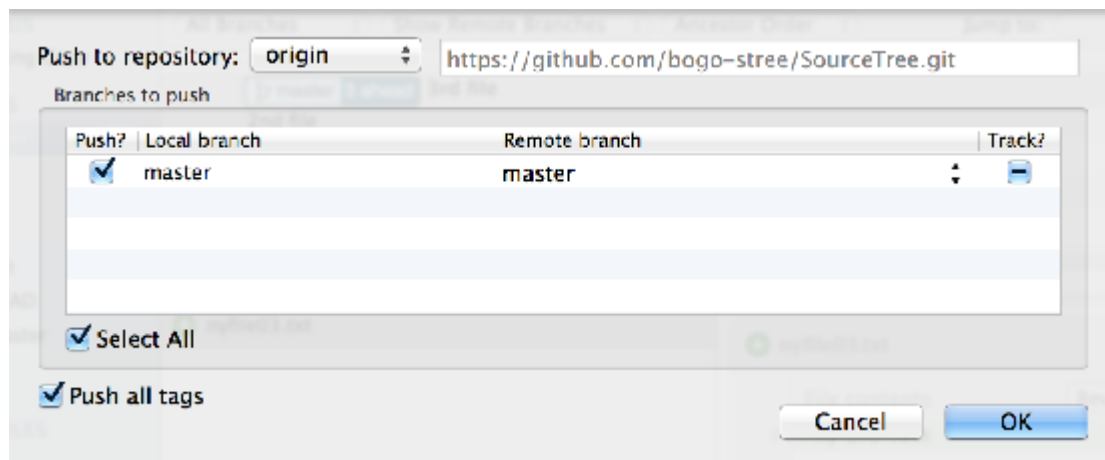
Push to repository: origin https://github.com/bogo-stree/SourceTree.git

Branches to push

| Push? | Local branch | Remote branch | Track? |
|---|---|---|---|
| ✓ | master | master | − |

Select All

Push all tags

Cancel OK